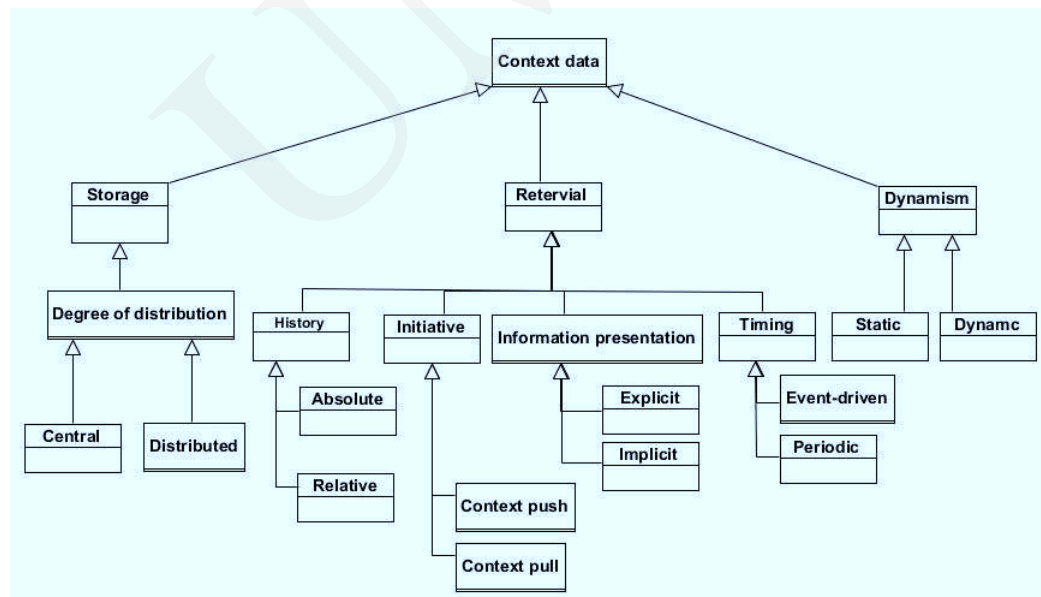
Context data

Storage

Reterval

Dynamism

Degree of distribution

History

Initiative

Information presentation

Timing

Static

Dynamc

Absolute

Explicit

Event-driven

Central

Distributed

Implicit

Periodic

Relative

Context push

Context pull